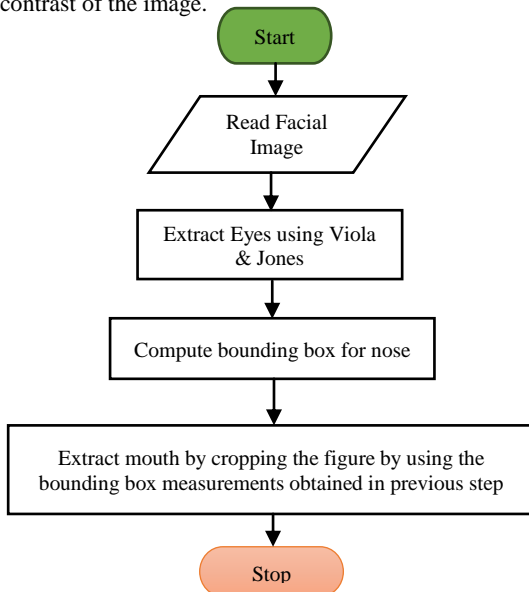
contrast of the image.

Start

Read Facial Image

Extract Eyes using Viola & Jones

Compute bounding box for nose

Extract mouth by cropping the figure by using the bounding box measurements obtained in previous step

Stop